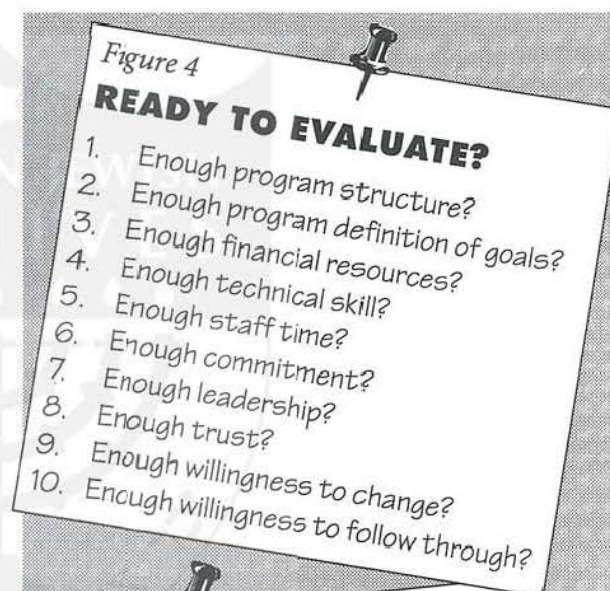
Figure 4

READY TO EVALUATE?

1. Enough program structure?
2. Enough program definition of goals?
3. Enough financial resources?
4. Enough technical skill?
5. Enough staff time?
6. Enough commitment?
7. Enough leadership?
8. Enough trust?
9. Enough willingness to change?
10. Encugh willingness to follow through?